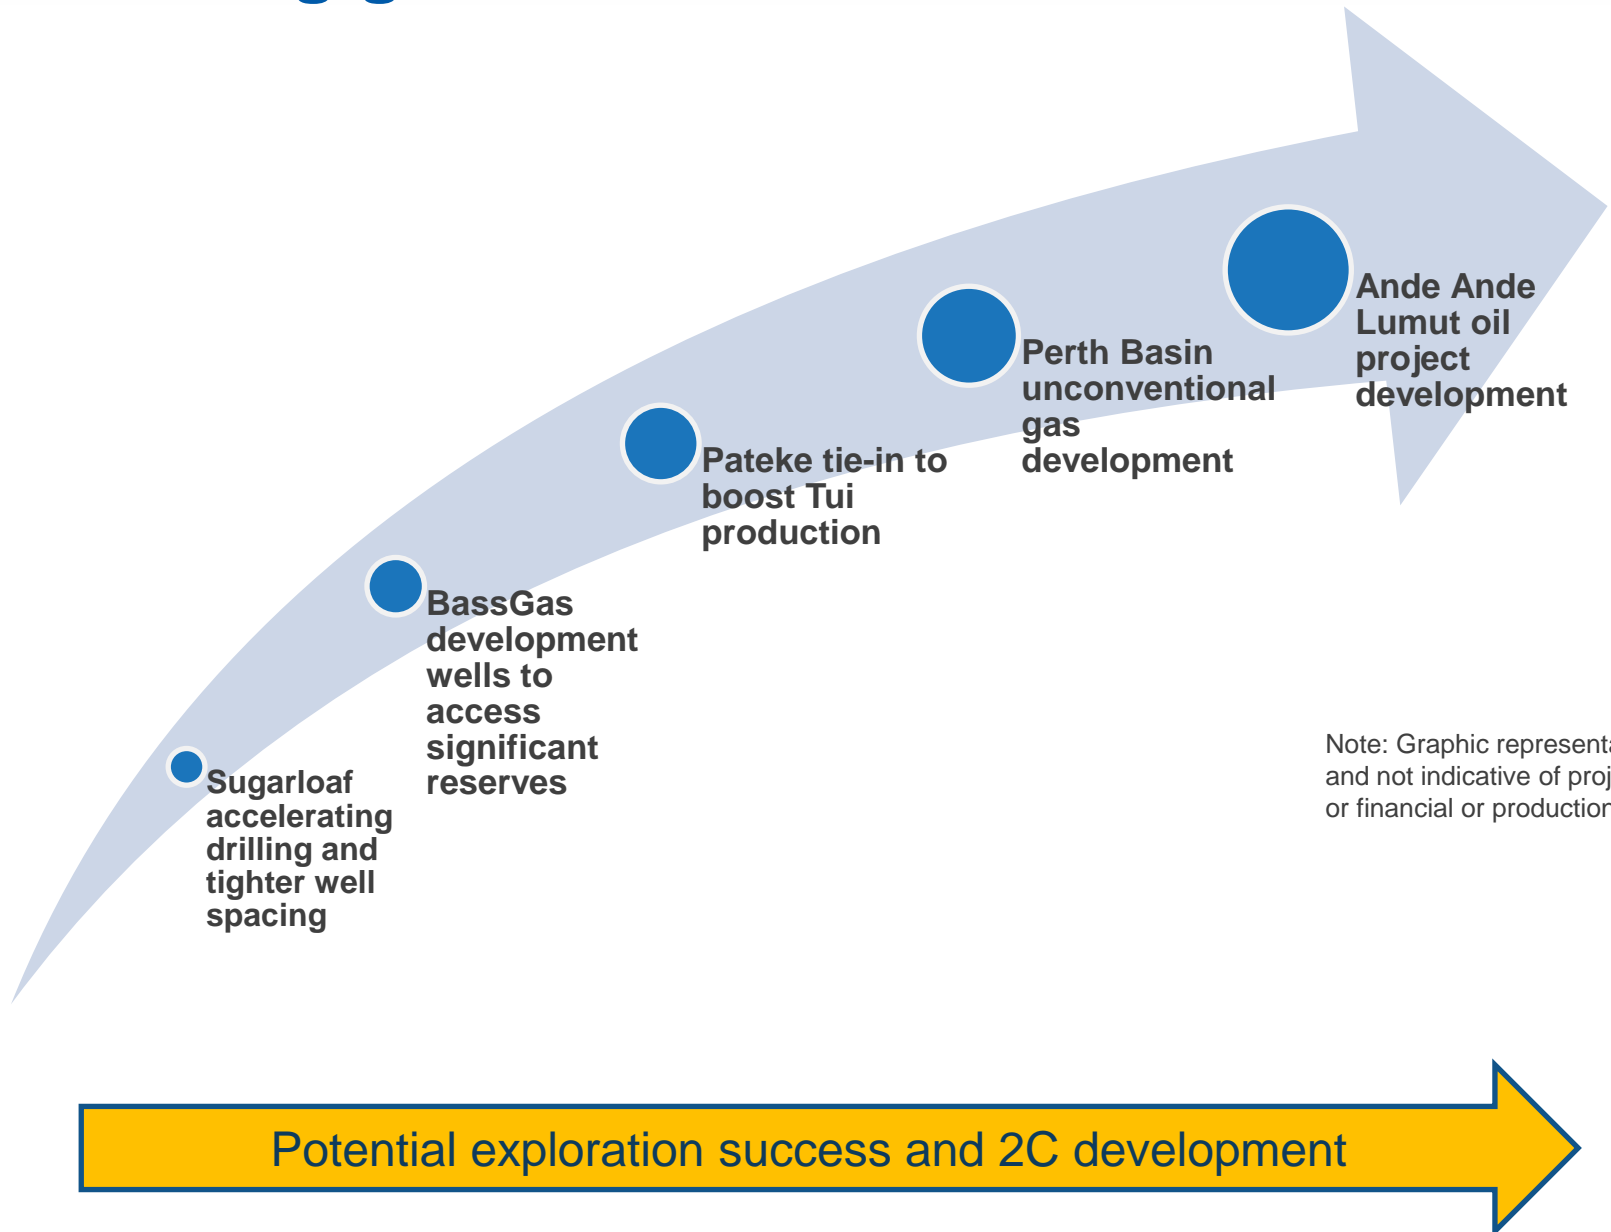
Sugarloaf accelerating drilling and tighter well spacing

BassGas development wells to access significant reserves

Pateke tie-in to boost Tui production

Perth Basin unconventional gas development

Ande Ande Lumut oil project development

Note: Graphic represent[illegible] and not indicative of proj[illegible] or financial or productio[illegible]

Potential exploration success and 2C development